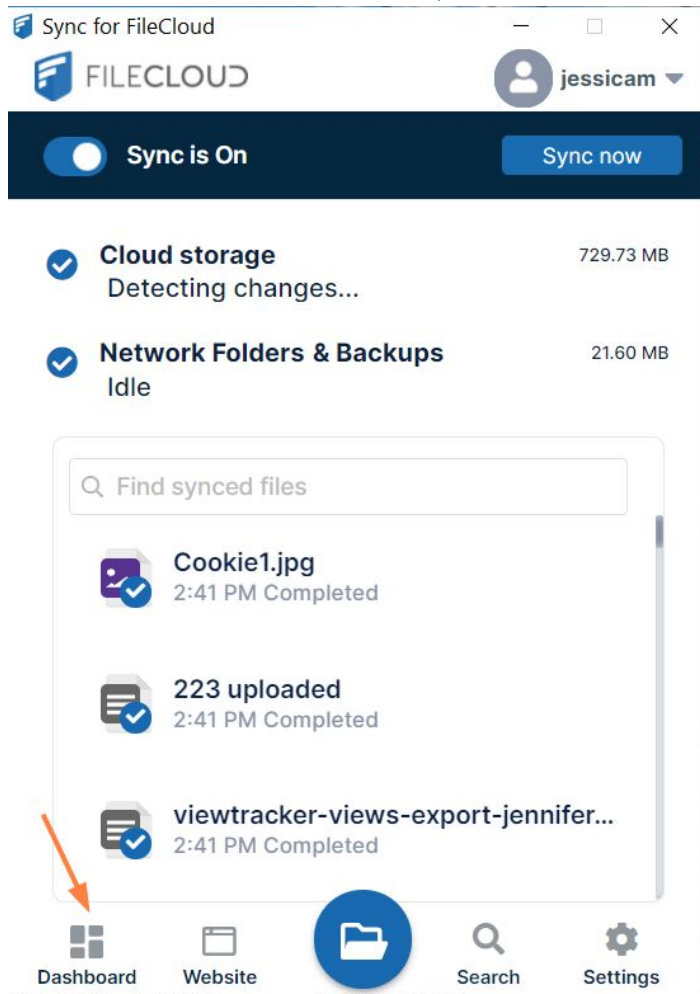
Sync for FileCloud

FILECLOUD

jessicam

Sync is On

Sync now

Cloud storage
Detecting changes...
729.73 MB

Network Folders & Backups
Idle
21.60 MB

Find synced files

Cookie1.jpg
2:41 PM Completed

223 uploaded
2:41 PM Completed

viewtracker-views-export-jennifer...
2:41 PM Completed

Dashboard
Website
Search
Settings